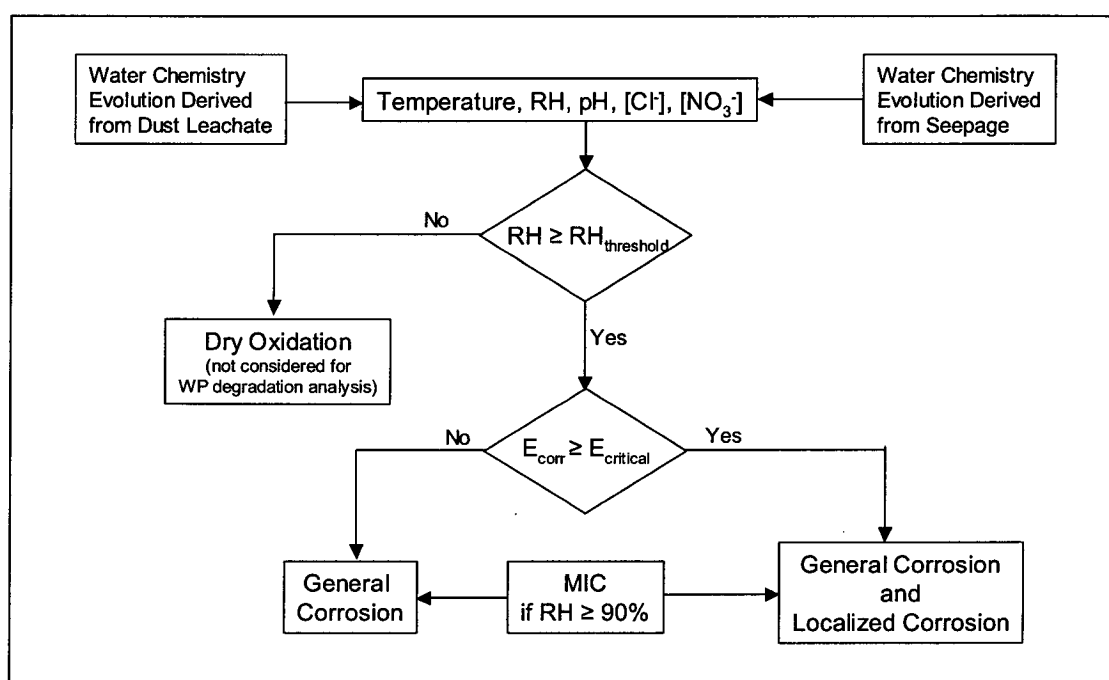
Water Chemistry Evolution Derived from Dust Leachate

Temperature, RH, pH, [Cl$^-$], [NO$_3^-$]

Water Chemistry Evolution Derived from Seepage

No

RH ≥ RH$_{threshold}$

Dry Oxidation (not considered for WP degradation analysis)

Yes

No

E$_{corr}$ ≥ E$_{critical}$

Yes

General Corrosion

MIC if RH ≥ 90%

General Corrosion and Localized Corrosion